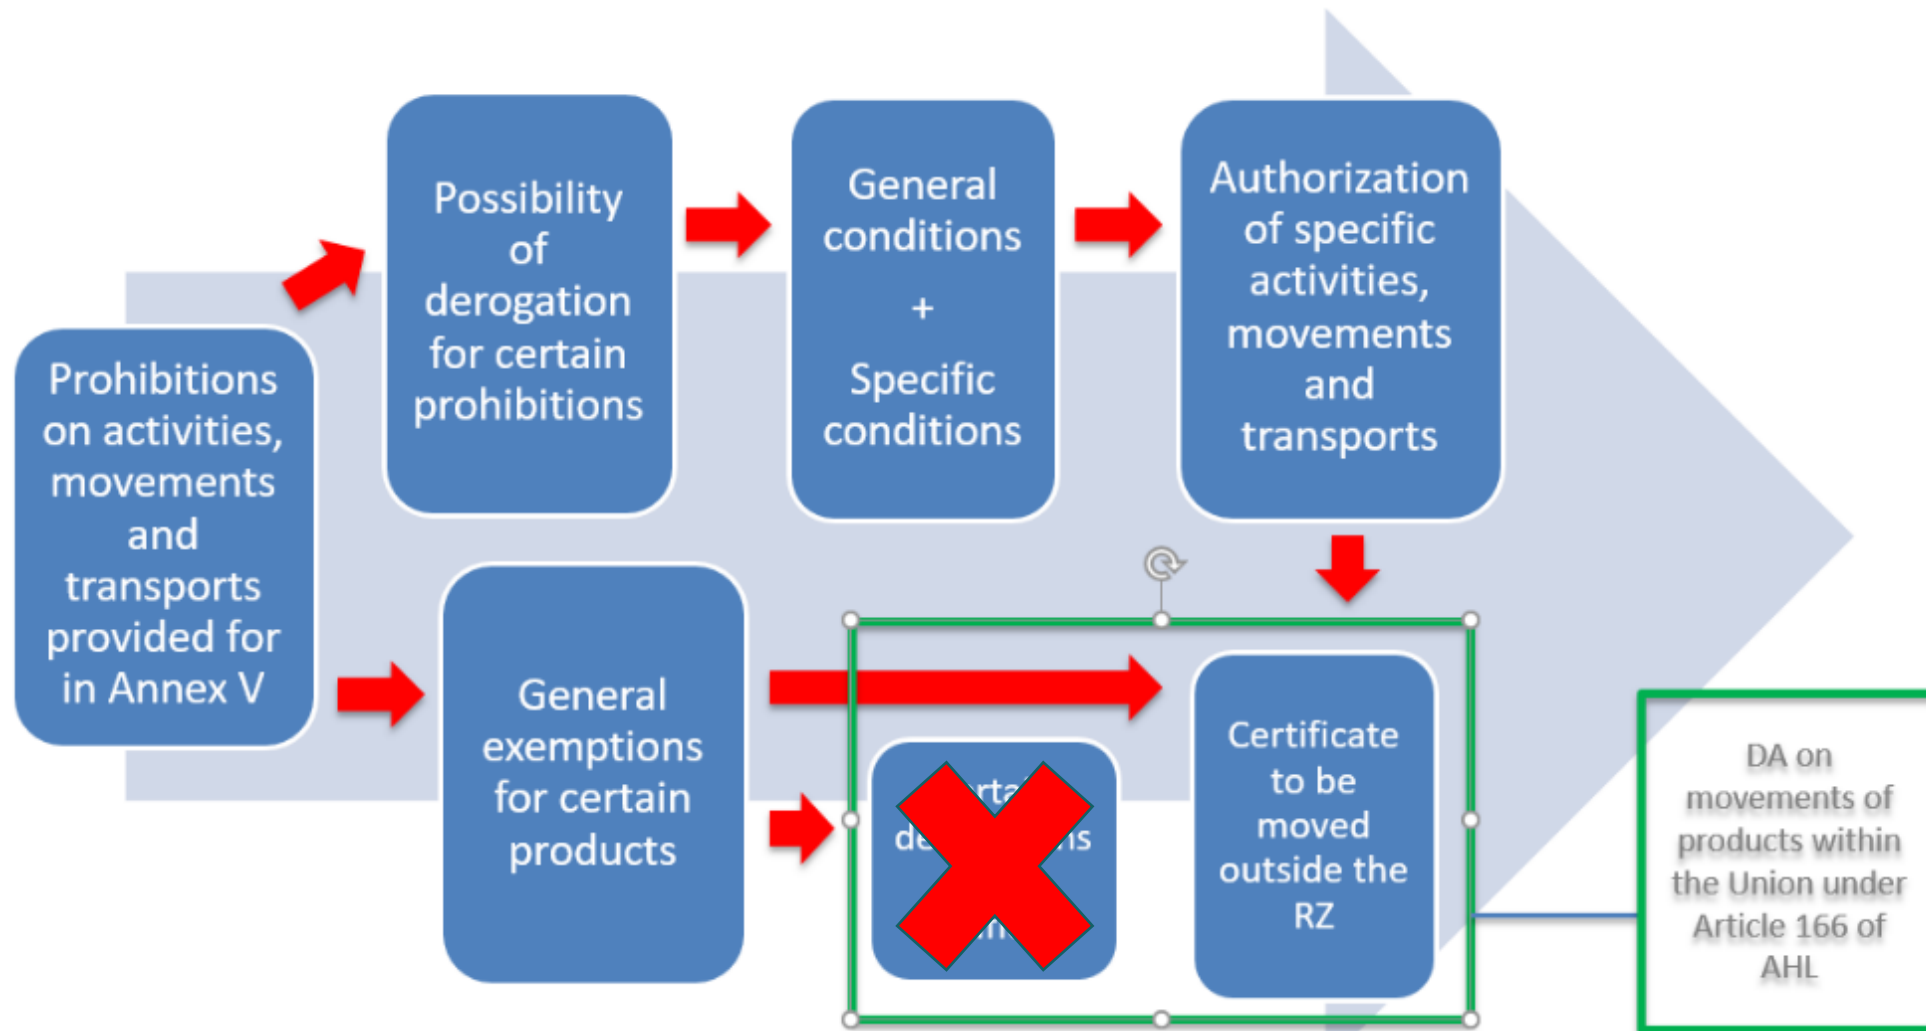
Prohibitions on activities, movements and transports provided for in Annex V

Possibility of derogation for certain prohibitions

General conditions
+
Specific conditions

Authorization of specific activities, movements and transports

General exemptions for certain products

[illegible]rta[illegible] de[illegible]s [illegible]

Certificate to be moved outside the RZ

DA on movements of products within the Union under Article 166 of AHL